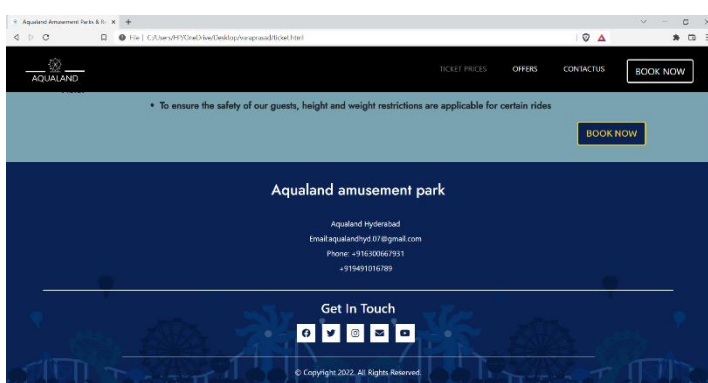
Aqualand Amusement Parks & R ×
File | C:/Users/HP/OneDrive/Desktop/varaprasad/ticket.html

AQUALAND

TICKET PRICES OFFERS CONTACTUS BOOK NOW

• To ensure the safety of our guests, height and weight restrictions are applicable for certain rides

BOOK NOW

Aqualand amusement park

Aqualand Hyderabad
Email:aqualandhyd.07@gmail.com
Phone: +916300667931
+919491016789

Get In Touch

© Copyright 2022. All Rights Reserved.